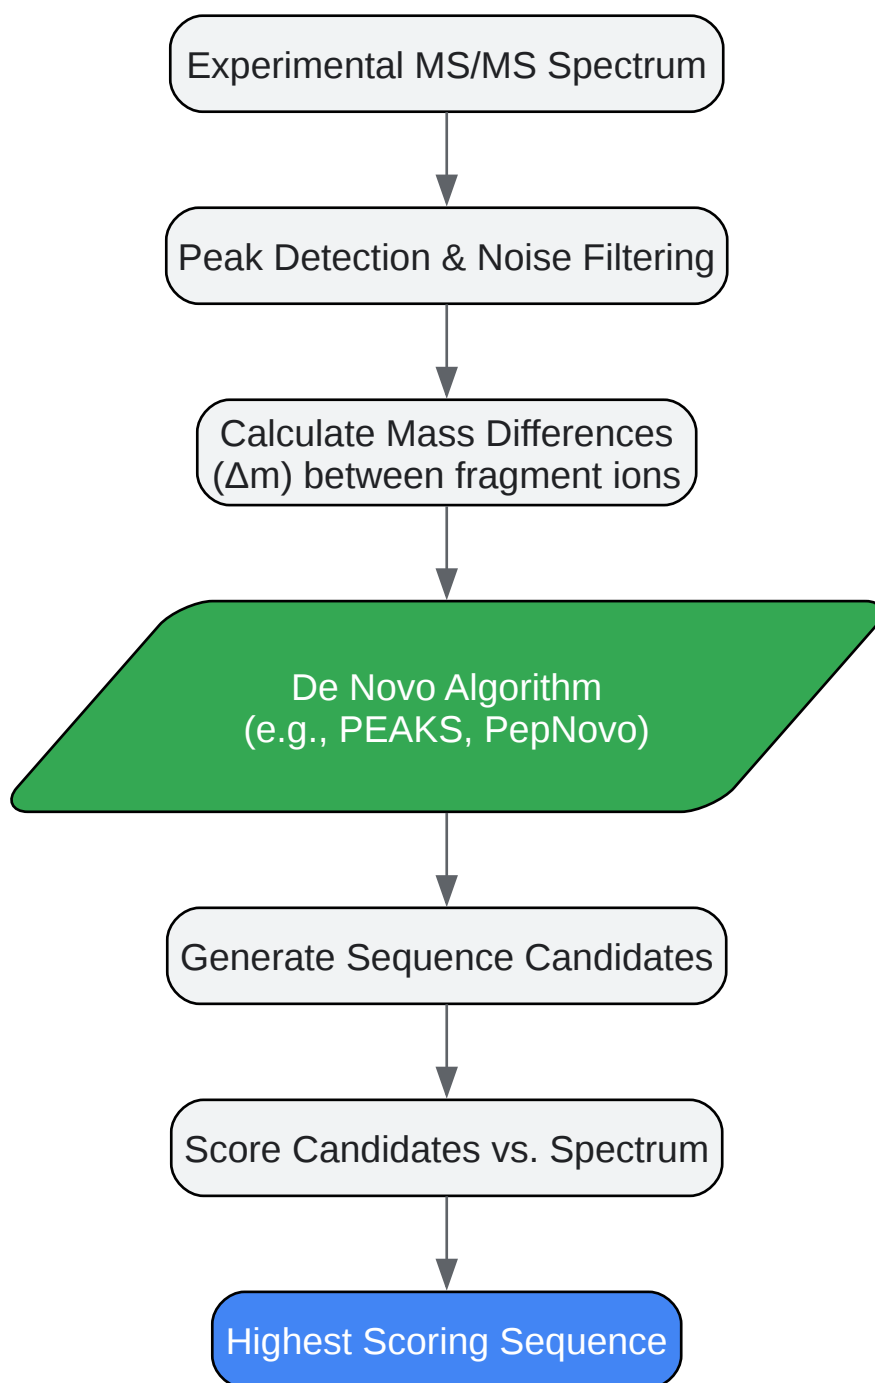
Experimental MS/MS Spectrum

Peak Detection & Noise Filtering

Calculate Mass Differences ($\Delta$m) between fragment ions

De Novo Algorithm
(e.g., PEAKS, PepNovo)

Generate Sequence Candidates

Score Candidates vs. Spectrum

Highest Scoring Sequence